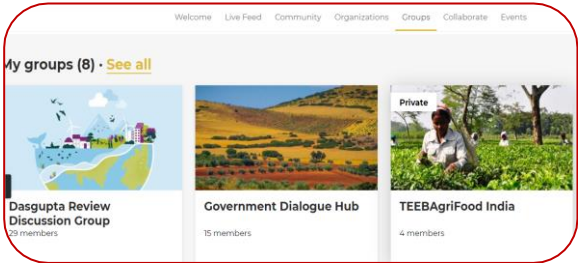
Welcome Live Feed Community Organizations Groups Collaborate Events

My groups (8) · See all

Dasgupta Review Discussion Group
29 members

Government Dialogue Hub
15 members

Private

TEEBAgriFood India
4 members